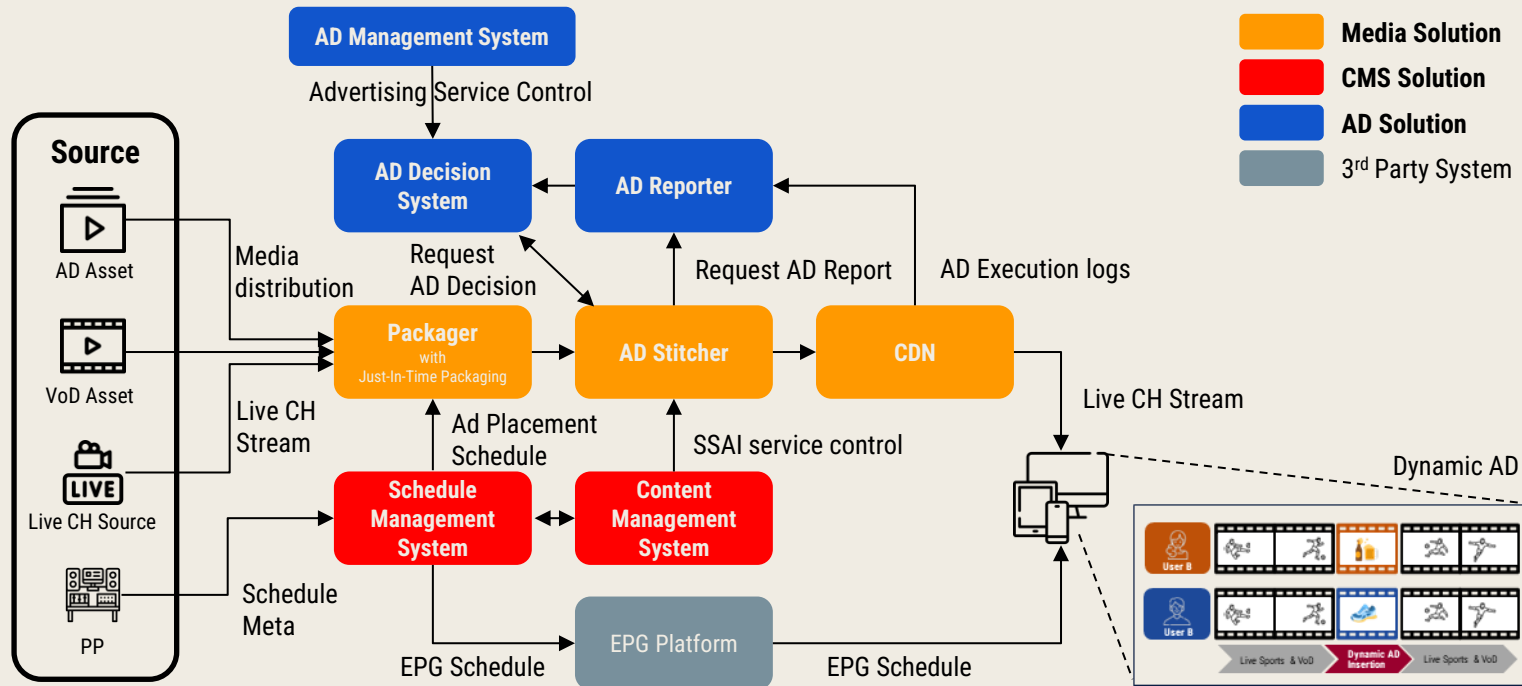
AD Management System

Advertising Service Control

Media Solution
CMS Solution
AD Solution
3rd Party System

Source

AD Asset

VoD Asset

LIVE
Live CH Source

PP

AD Decision System

AD Reporter

Media distribution

Request AD Decision

Request AD Report

AD Execution logs

Packager with Just-In-Time Packaging

AD Stitcher

CDN

Live CH Stream

Live CH Stream

Ad Placement Schedule

SSAI service control

Dynamic AD

Schedule Management System

Content Management System

User B

User B

Schedule Meta

EPG Platform

EPG Schedule

EPG Schedule

Live Sports & VoD

Dynamic AD Insertion

Live Sports & VoD